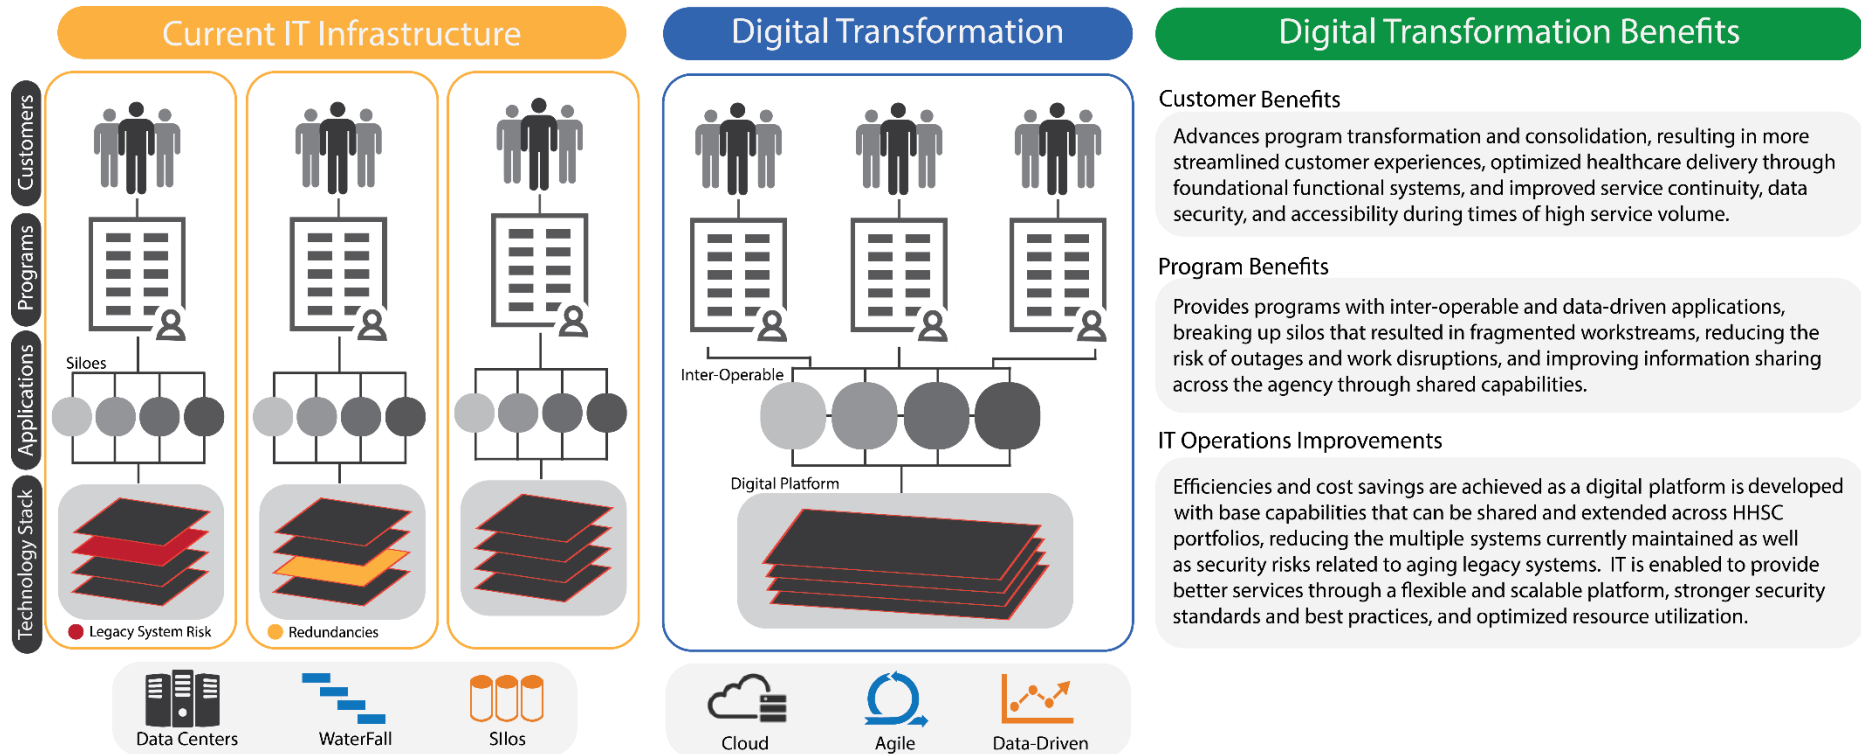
Current IT Infrastructure

Customers

Programs

Applications

Technology Stack

Siloes

Legacy System Risk

Redundancies

Data Centers

WaterFall

SIlos

Digital Transformation

Inter-Operable

Digital Platform

Cloud

Agile

Data-Driven

Digital Transformation Benefits

Customer Benefits

Advances program transformation and consolidation, resulting in more streamlined customer experiences, optimized healthcare delivery through foundational functional systems, and improved service continuity, data security, and accessibility during times of high service volume.

Program Benefits

Provides programs with inter-operable and data-driven applications, breaking up silos that resulted in fragmented workstreams, reducing the risk of outages and work disruptions, and improving information sharing across the agency through shared capabilities.

IT Operations Improvements

Efficiencies and cost savings are achieved as a digital platform is developed with base capabilities that can be shared and extended across HHSC portfolios, reducing the multiple systems currently maintained as well as security risks related to aging legacy systems. IT is enabled to provide better services through a flexible and scalable platform, stronger security standards and best practices, and optimized resource utilization.